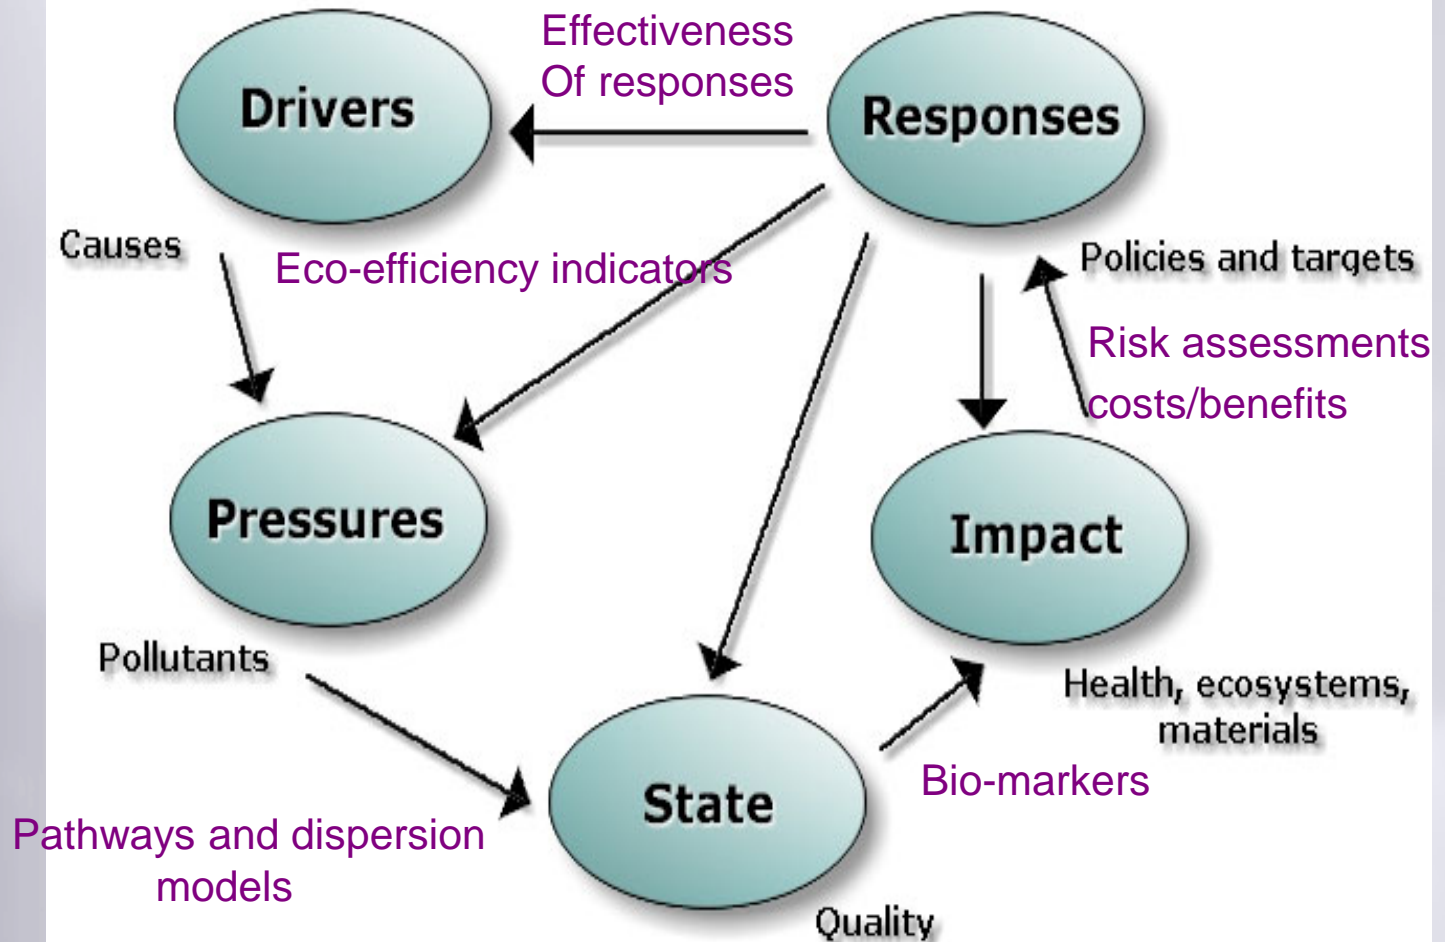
Effectiveness
Of responses

Drivers

Responses

Causes

Eco-efficiency indicators

Policies and targets

Risk assessments
costs/benefits

Pressures

Impact

Pollutants

Health, ecosystems, materials

Bio-markers

State

Pathways and dispersion models

Quality